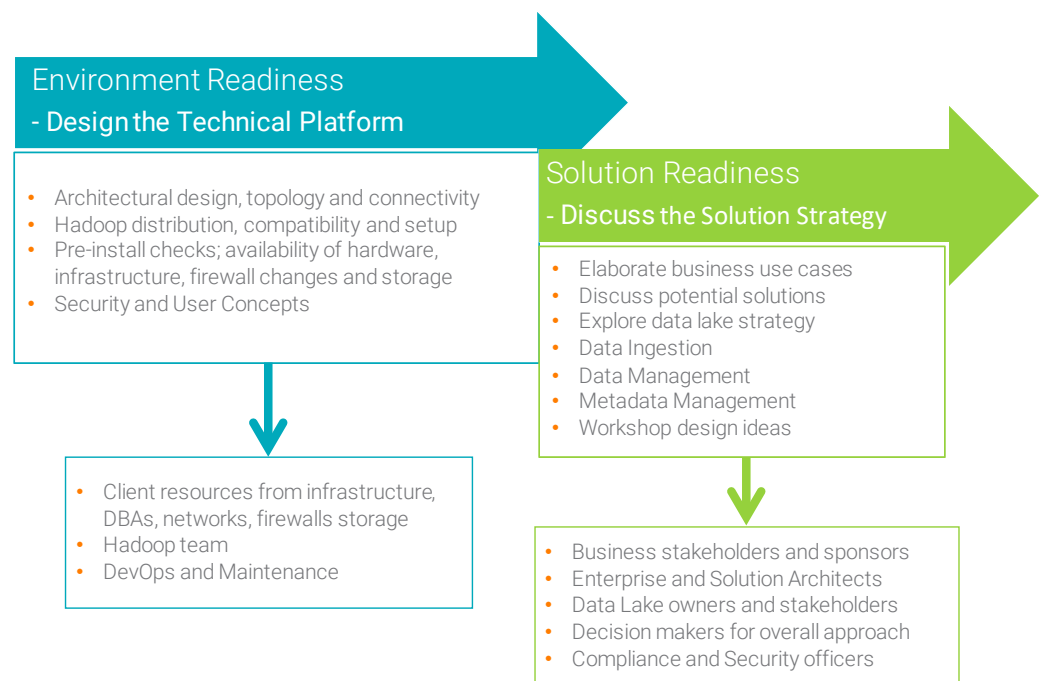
Environment Readiness
- Design the Technical Platform

- Architectural design, topology and connectivity
- Hadoop distribution, compatibility and setup
- Pre-install checks; availability of hardware, infrastructure, firewall changes and storage
- Security and User Concepts

- Client resources from infrastructure, DBAs, networks, firewalls storage
- Hadoop team
- DevOps and Maintenance

Solution Readiness
- Discuss the Solution Strategy

- Elaborate business use cases
- Discuss potential solutions
- Explore data lake strategy
- Data Ingestion
- Data Management
- Metadata Management
- Workshop design ideas

- Business stakeholders and sponsors
- Enterprise and Solution Architects
- Data Lake owners and stakeholders
- Decision makers for overall approach
- Compliance and Security officers